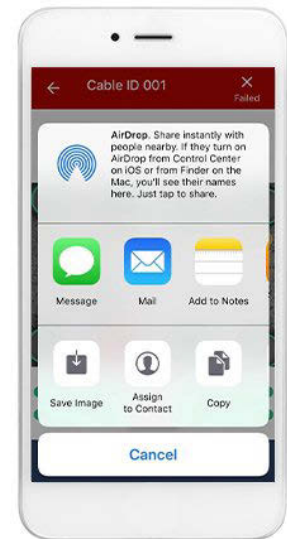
Cable ID 001

Failed

AirDrop. Share instantly with people nearby. If they turn on AirDrop from Control Center on iOS or from Finder on the Mac, you'll see their names here. Just tap to share.

Message

Mail

Add to Notes

Save Image

Assign to Contact

Copy

Cancel